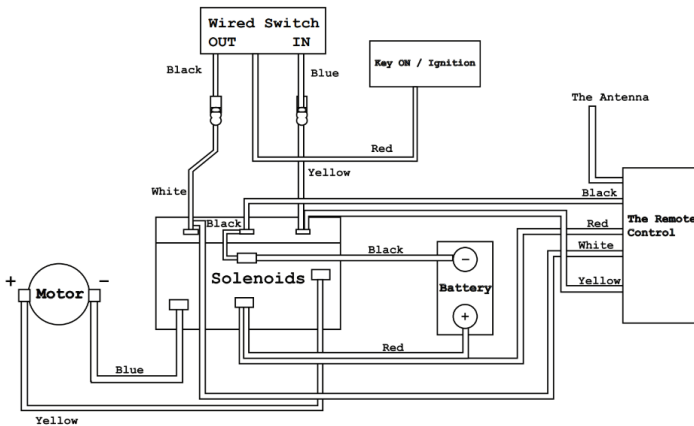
Wired Switch
OUT IN

Black

Blue

Key ON / Ignition

The Antenna

Red

Yellow

White

Black

Black

The Remote Control

Red

White

Yellow

Black

Solenoids

Battery

+

Motor

-

+

Red

Blue

Yellow